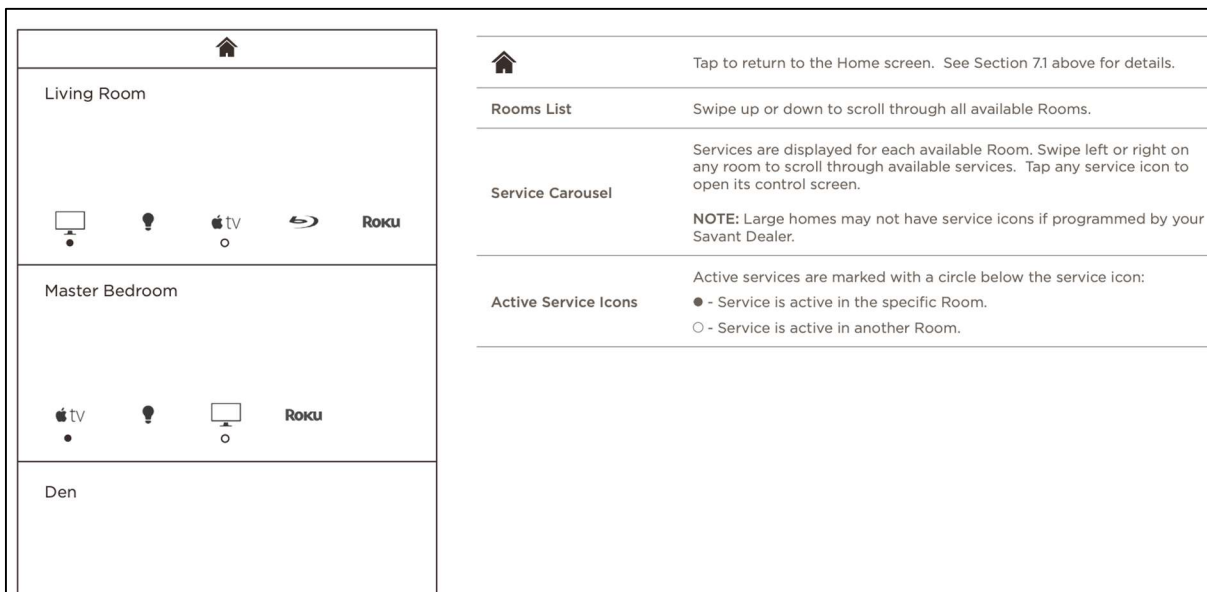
Living Room

tv Roku

Master Bedroom

tv Roku

Den

| | |
|---|---|
| | Tap to return to the Home screen. See Section 7.1 above for details. |
| Rooms List | Swipe up or down to scroll through all available Rooms. |
| Service Carousel | Services are displayed for each available Room. Swipe left or right on any room to scroll through available services. Tap any service icon to open its control screen. NOTE: Large homes may not have service icons if programmed by your Savant Dealer. |
| Active Service Icons | Active services are marked with a circle below the service icon: ● - Service is active in the specific Room. ○ - Service is active in another Room. |